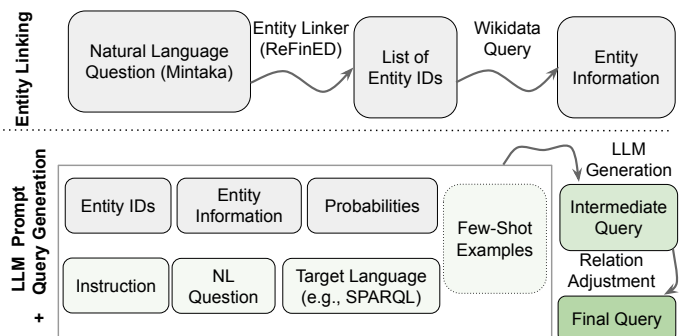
Entity Linking

Natural Language Question (Mintaka)

Entity Linker (ReFinED)

List of Entity IDs

Wikidata Query

Entity Information

LLM Prompt + Query Generation

Entity IDs

Entity Information

Probabilities

Few-Shot Examples

Instruction

NL Question

Target Language (e.g., SPARQL)

LLM Generation

Intermediate Query

Relation Adjustment

Final Query